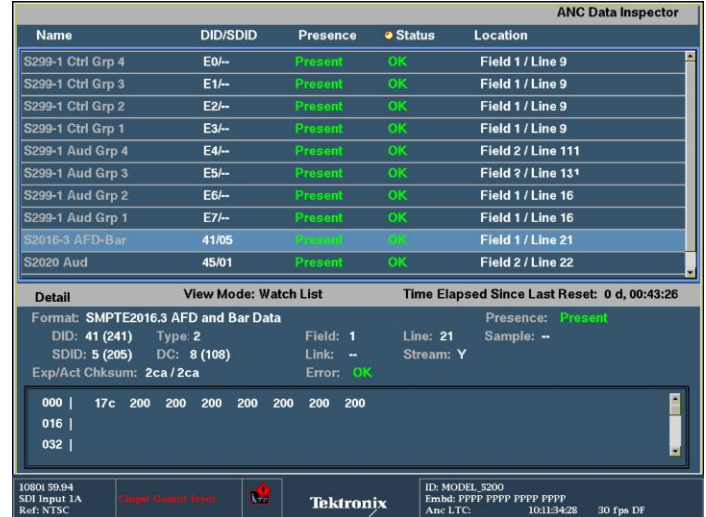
ANC Data Inspector

| Name | DID/SDID | Presence | Status | Location |
|---|---|---|---|---|
| S299-1 Ctrl Grp 4 | E0/-- | Present | OK | Field 1 / Line 9 |
| S299-1 Ctrl Grp 3 | E1/-- | Present | OK | Field 1 / Line 9 |
| S299-1 Ctrl Grp 2 | E2/-- | Present | OK | Field 1 / Line 9 |
| S299-1 Ctrl Grp 1 | E3/-- | Present | OK | Field 1 / Line 9 |
| S299-1 Aud Grp 4 | E4/-- | Present | OK | Field 2 / Line 111 |
| S299-1 Aud Grp 3 | E5/-- | Present | OK | Field 2 / Line 131 |
| S299-1 Aud Grp 2 | E6/-- | Present | OK | Field 1 / Line 16 |
| S299-1 Aud Grp 1 | E7/-- | Present | OK | Field 1 / Line 16 |
| S2016-3 AFD-Bar | 41/05 | Present | OK | Field 1 / Line 21 |
| S2020 Aud | 45/01 | Present | OK | Field 2 / Line 22 |

Detail View Mode: Watch List Time Elapsed Since Last Reset: 0 d, 00:43:26

Format: SMPTE2016.3 AFD and Bar Data Presence: Present
DID: 41 (241) Type: 2 Field: 1 Line: 21 Sample: --
SDID: 5 (205) DC: 8 (108) Link: -- Stream: Y
Exp/Act Chksum: 2ca / 2ca Error: OK

000 | 17c 200 200 200 200 200 200 200
016 |
032 |

1080i 59.94
SDI Input 1A
Ref: NTSC
Output Gamut Error
Tektronix
ID: MODEL_5200
Embd: PPPP PPPP PPPP PPPP
Anc LTC: 10:11:34:28 30 fps DF